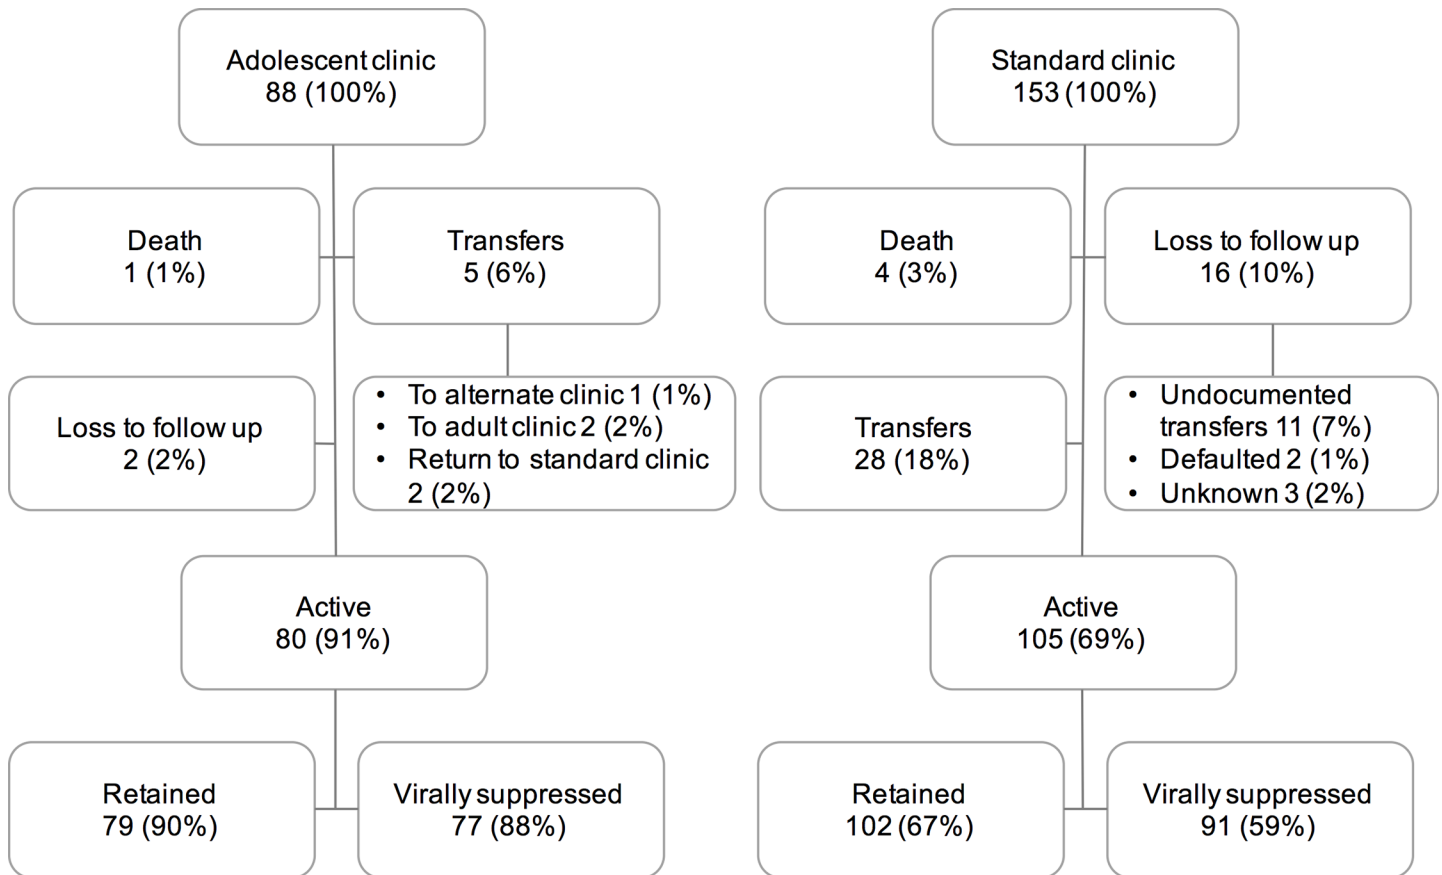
Adolescent clinic
88 (100%)

Death
1 (1%)

Transfers
5 (6%)

Loss to follow up
2 (2%)

- To alternate clinic 1 (1%)
- To adult clinic 2 (2%)
- Return to standard clinic 2 (2%)

Active
80 (91%)

Retained
79 (90%)

Virally suppressed
77 (88%)

Standard clinic
153 (100%)

Death
4 (3%)

Loss to follow up
16 (10%)

Transfers
28 (18%)

- Undocumented transfers 11 (7%)
- Defaulted 2 (1%)
- Unknown 3 (2%)

Active
105 (69%)

Retained
102 (67%)

Virally suppressed
91 (59%)